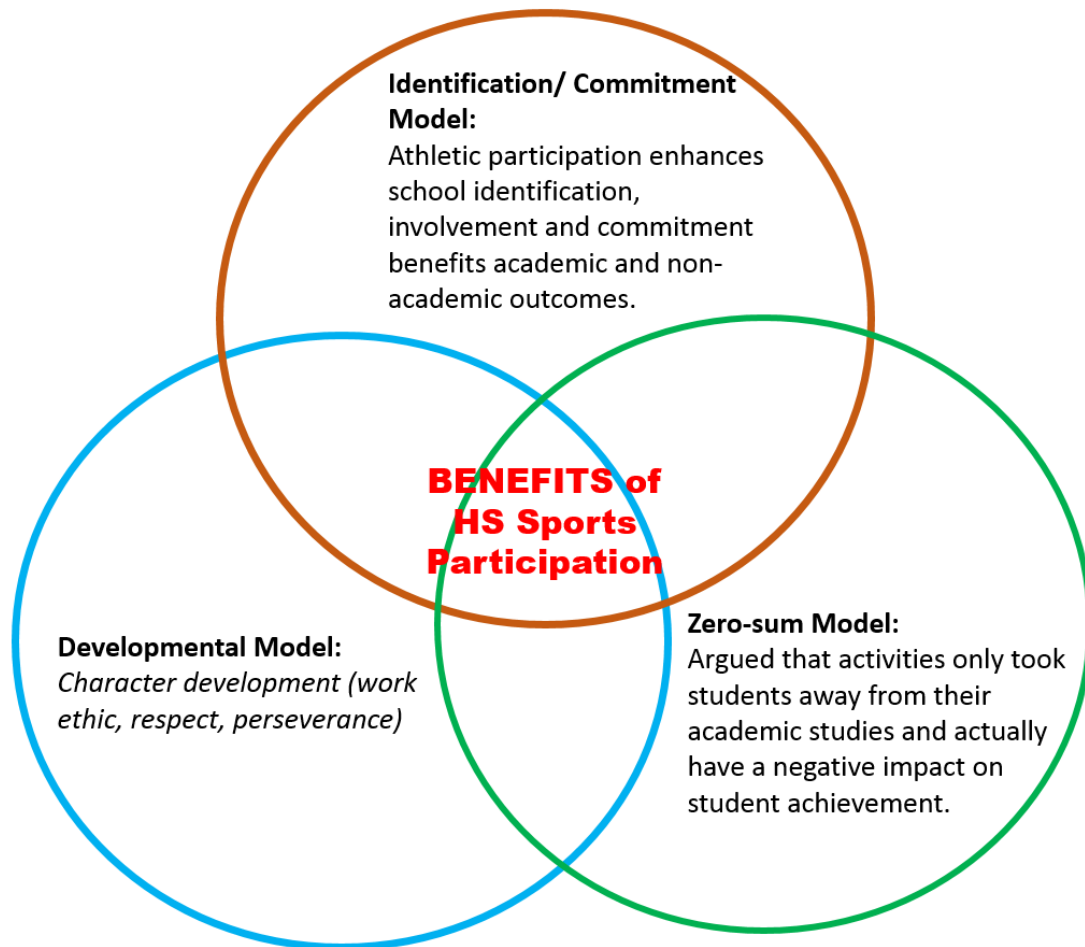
**Identification/ Commitment Model:**
Athletic participation enhances school identification, involvement and commitment benefits academic and non-academic outcomes.

**BENEFITS of HS Sports Participation**

**Developmental Model:**
*Character development (work ethic, respect, perseverance)*

**Zero-sum Model:**
Argued that activities only took students away from their academic studies and actually have a negative impact on student achievement.